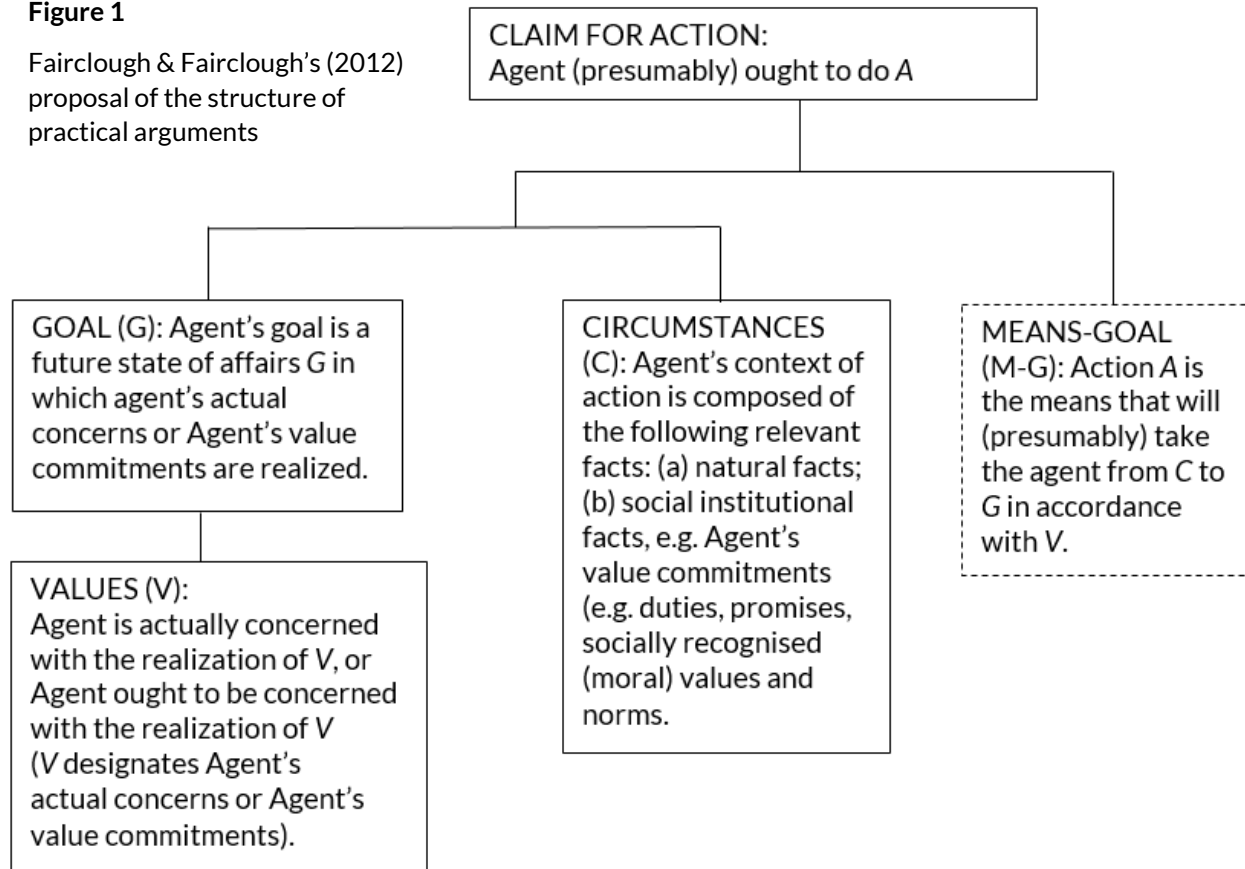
**Figure 1**

Fairclough & Fairclough's (2012) proposal of the structure of practical arguments

CLAIM FOR ACTION:
Agent (presumably) ought to do *A*

GOAL (G): Agent's goal is a future state of affairs *G* in which agent's actual concerns or Agent's value commitments are realized.

VALUES (V):
Agent is actually concerned with the realization of *V*, or Agent ought to be concerned with the realization of *V* (*V* designates Agent's actual concerns or Agent's value commitments).

CIRCUMSTANCES (C): Agent's context of action is composed of the following relevant facts: (a) natural facts; (b) social institutional facts, e.g. Agent's value commitments (e.g. duties, promises, socially recognised (moral) values and norms.

MEANS-GOAL (M-G): Action *A* is the means that will (presumably) take the agent from *C* to *G* in accordance with *V*.